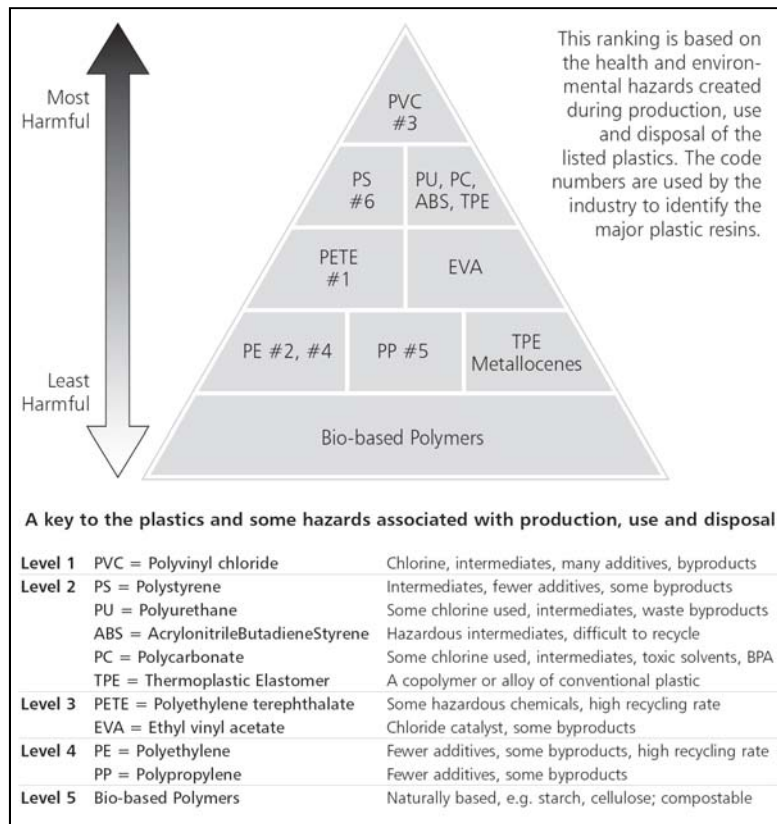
Most Harmful

Least Harmful

PVC #3

PS #6

PU, PC, ABS, TPE

PETE #1

EVA

PE #2, #4

PP #5

TPE Metallocenes

Bio-based Polymers

This ranking is based on the health and environmental hazards created during production, use and disposal of the listed plastics. The code numbers are used by the industry to identify the major plastic resins.

A key to the plastics and some hazards associated with production, use and disposal

| | | |
|---|---|---|
| Level 1 | PVC = Polyvinyl chloride | Chlorine, intermediates, many additives, byproducts |
| Level 2 | PS = Polystyrene | Intermediates, fewer additives, some byproducts |
| | PU = Polyurethane | Some chlorine used, intermediates, waste byproducts |
| | ABS = AcrylonitrileButadieneStyrene | Hazardous intermediates, difficult to recycle |
| | PC = Polycarbonate | Some chlorine used, intermediates, toxic solvents, BPA |
| | TPE = Thermoplastic Elastomer | A copolymer or alloy of conventional plastic |
| Level 3 | PETE = Polyethylene terephthalate | Some hazardous chemicals, high recycling rate |
| | EVA = Ethyl vinyl acetate | Chloride catalyst, some byproducts |
| Level 4 | PE = Polyethylene | Fewer additives, some byproducts, high recycling rate |
| | PP = Polypropylene | Fewer additives, some byproducts |
| Level 5 | Bio-based Polymers | Naturally based, e.g. starch, cellulose; compostable |